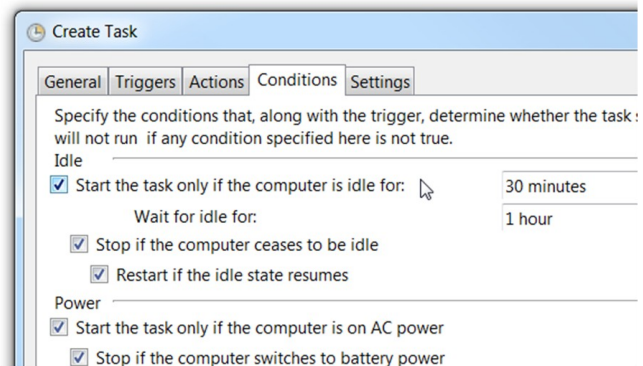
Create Task

General | Triggers | Actions | Conditions | Settings

Specify the conditions that, along with the trigger, determine whether the task s will not run if any condition specified here is not true.

Idle

Start the task only if the computer is idle for: 30 minutes

Wait for idle for: 1 hour

Stop if the computer ceases to be idle

Restart if the idle state resumes

Power

Start the task only if the computer is on AC power

Stop if the computer switches to battery power